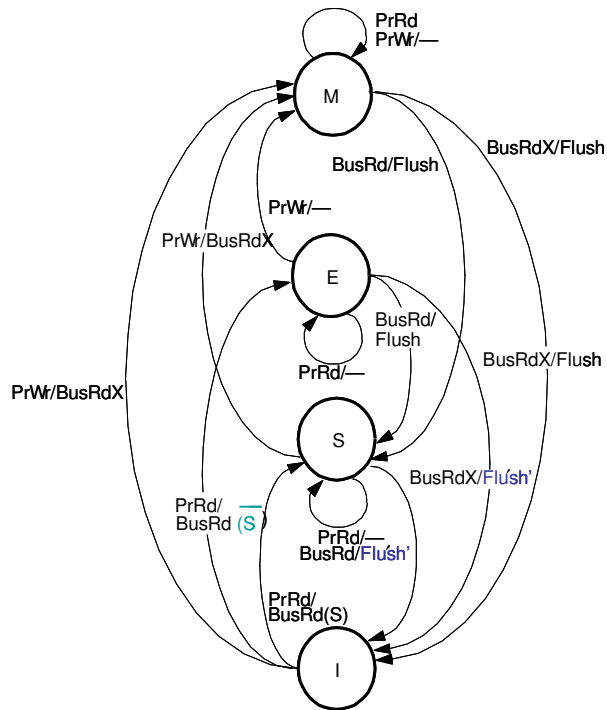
PrRd
PrWr/—

M

BusRdX/Flush

BusRd/Flush

PrWr/—

PrWr/BusRdX

E

BusRd/
Flush

BusRdX/Flush

PrRd/—

PrWr/BusRdX

S

BusRdX/Flush'

PrRd/
BusRd ($\overline{S}$)

PrRd/—
BusRd/Flush'

PrRd/
BusRd(S)

I